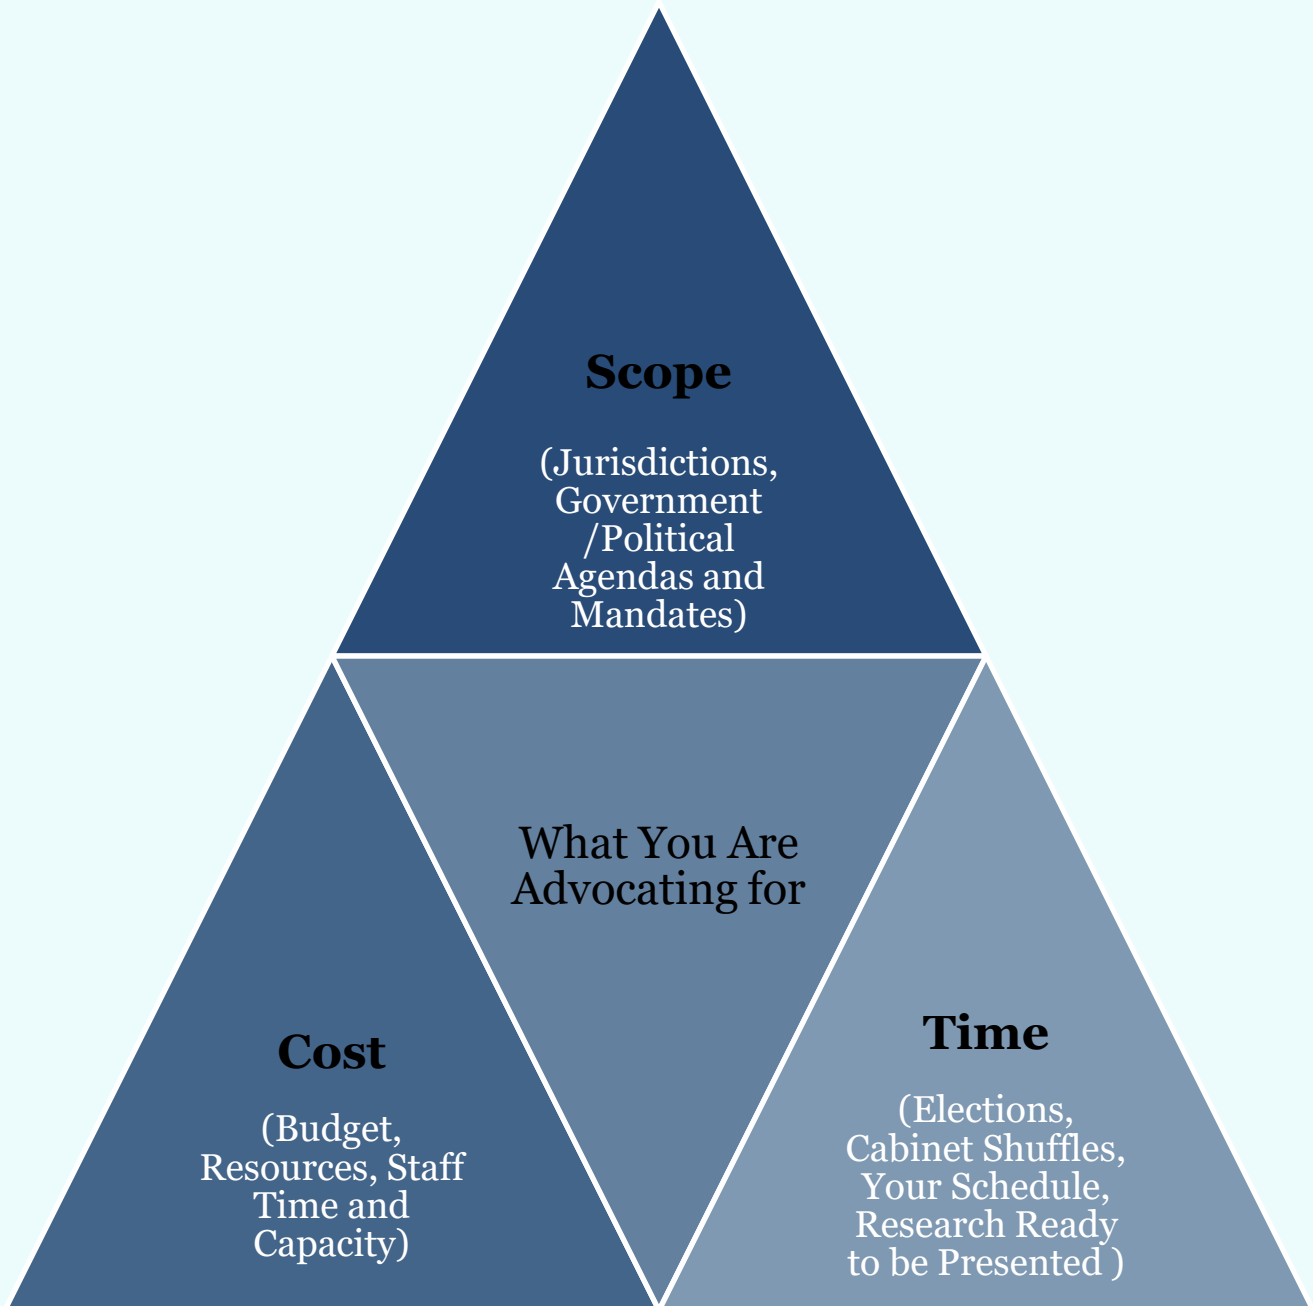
Scope

(Jurisdictions, Government /Political Agendas and Mandates)

What You Are Advocating for

Cost

(Budget, Resources, Staff Time and Capacity)

Time

(Elections, Cabinet Shuffles, Your Schedule, Research Ready to be Presented )